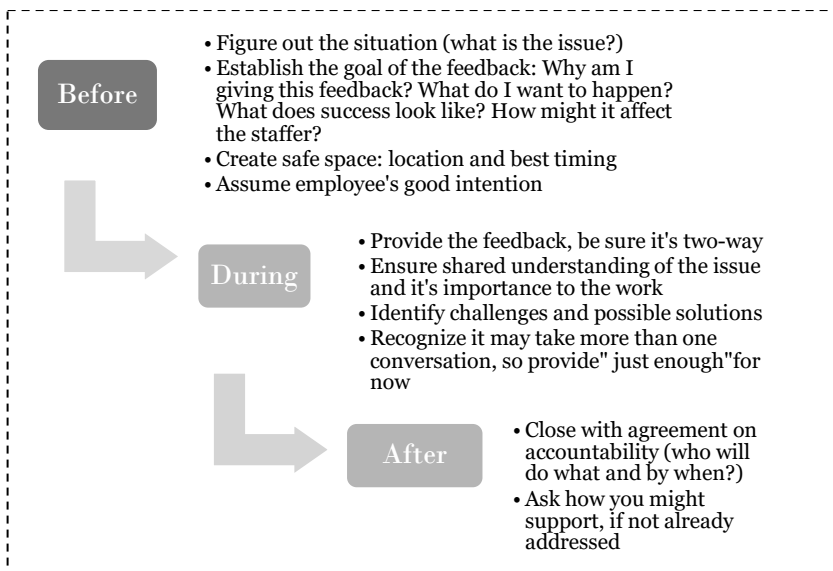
Before

• Figure out the situation (what is the issue?)
• Establish the goal of the feedback: Why am I giving this feedback? What do I want to happen? What does success look like? How might it affect the staffer?
• Create safe space: location and best timing
• Assume employee's good intention

During

• Provide the feedback, be sure it's two-way
• Ensure shared understanding of the issue and it's importance to the work
• Identify challenges and possible solutions
• Recognize it may take more than one conversation, so provide" just enough"for now

After

• Close with agreement on accountability (who will do what and by when?)
• Ask how you might support, if not already addressed